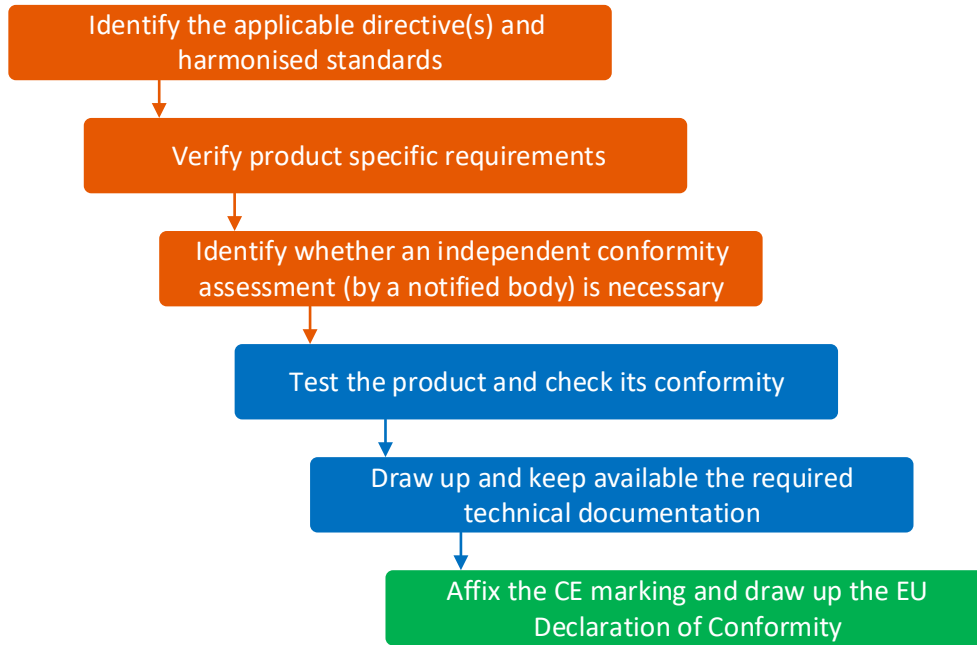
Identify the applicable directive(s) and harmonised standards

Verify product specific requirements

Identify whether an independent conformity assessment (by a notified body) is necessary

Test the product and check its conformity

Draw up and keep available the required technical documentation

Affix the CE marking and draw up the EU Declaration of Conformity